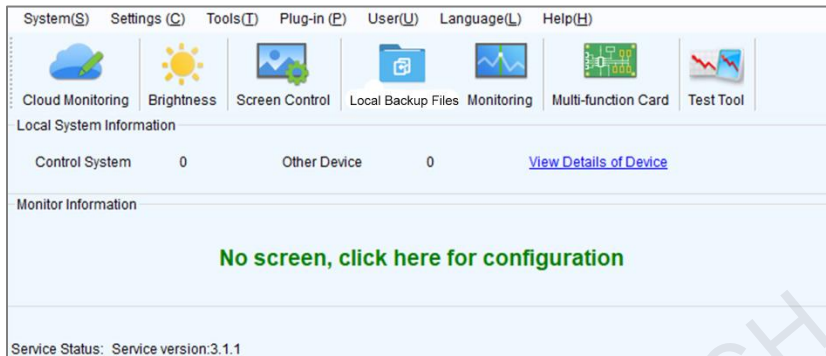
System(S) Settings (C) Tools(T) Plug-in (P) User(U) Language(L) Help(H)

Cloud Monitoring Brightness Screen Control Local Backup Files Monitoring Multi-function Card Test Tool

Local System Information

Control System 0 Other Device 0 View Details of Device

Monitor Information

No screen, click here for configuration

Service Status: Service version:3.1.1